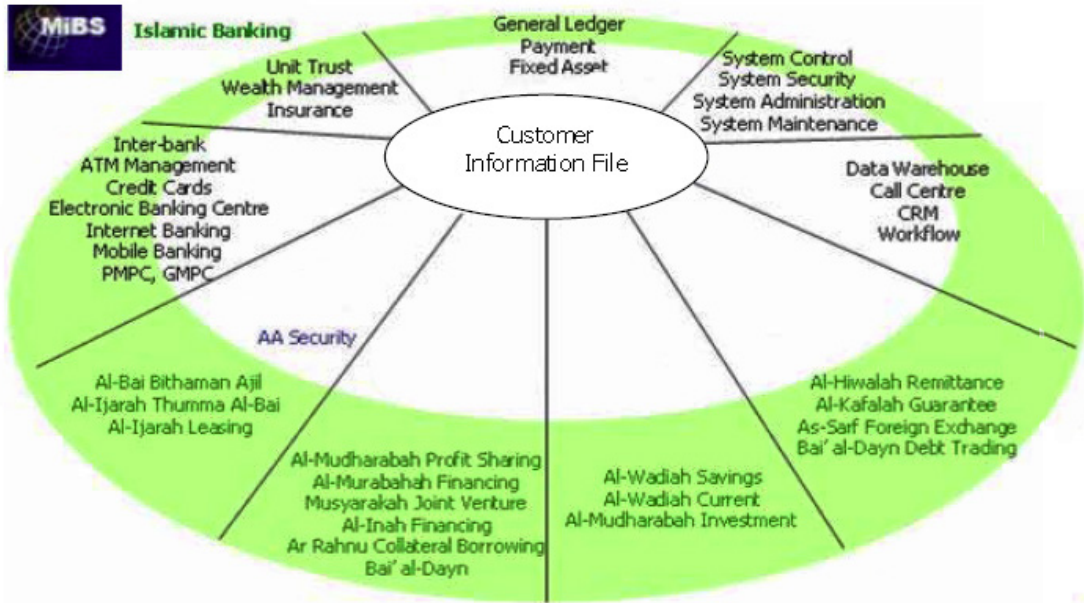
MiBS

Islamic Banking

General Ledger
Payment
Fixed Asset

Unit Trust
Wealth Management
Insurance

System Control
System Security
System Administration
System Maintenance

Customer
Information File

Inter-bank
ATM Management
Credit Cards
Electronic Banking Centre
Internet Banking
Mobile Banking
PMPC, GMPC

Data Warehouse
Call Centre
CRM
Workflow

AA Security

Al-Bai Bithaman Ajil
Al-Ijarah Thumma Al-Bai
Al-Ijarah Leasing

Al-Hiwalah Remittance
Al-Kafalah Guarantee
As-Sarf Foreign Exchange
Bai' al-Dayn Debt Trading

Al-Mudharabah Profit Sharing
Al-Murabahah Financing
Musyarakah Joint Venture
Al-Inah Financing
Ar Rahnu Collateral Borrowing
Bai' al-Dayn

Al-Wadiah Savings
Al-Wadiah Current
Al-Mudharabah Investment